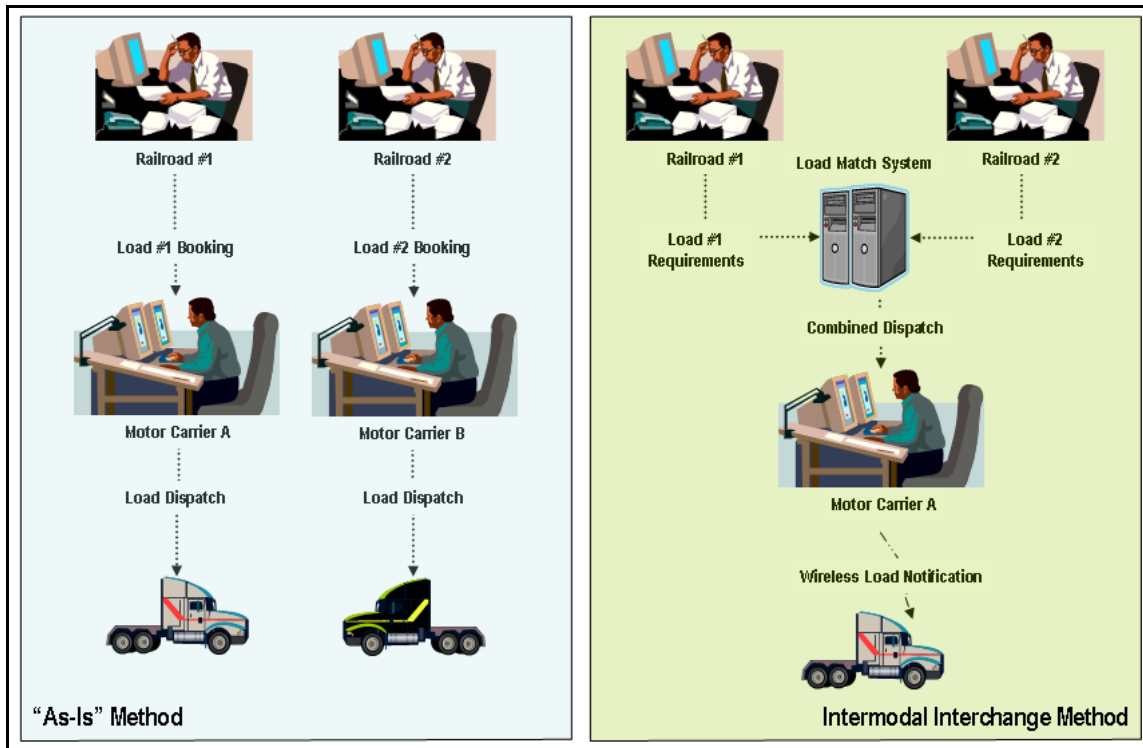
Railroad #1

Load #1 Booking

Motor Carrier A

Load Dispatch

Railroad #2

Load #2 Booking

Motor Carrier B

Load Dispatch

"As-Is" Method

Railroad #1

Load Match System

Railroad #2

Load #1 Requirements

Load #2 Requirements

Combined Dispatch

Motor Carrier A

Wireless Load Notification

Intermodal Interchange Method